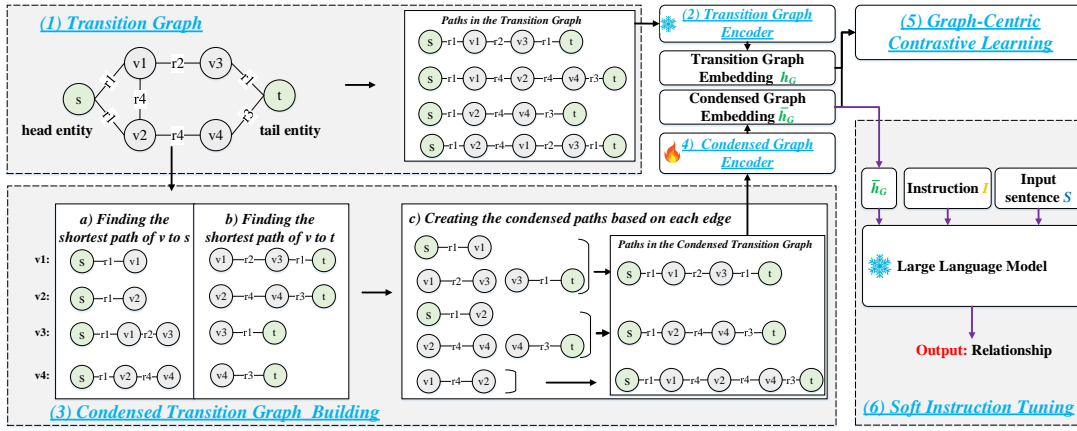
(1) Transition Graph

s
v1
r2
v3
r1
r4
t
r1
r3
v2
r4
v4
head entity
tail entity

Paths in the Transition Graph
s r1 v1 r2 v3 r1 t
s r1 v1 r4 v2 r4 v4 r3 t
s r1 v2 r4 v4 r3 t
s r1 v2 r4 v1 r2 v3 r1 t

(2) Transition Graph Encoder
Transition Graph Embedding $h_G$
Condensed Graph Embedding $\bar{h}_G$
(4) Condensed Graph Encoder

(5) Graph-Centric Contrastive Learning

a) Finding the shortest path of v to s
b) Finding the shortest path of v to t
v1: s r1 v1 | v1 r2 v3 r1 t
v2: s r1 v2 | v2 r4 v4 r3 t
v3: s r1 v1 r2 v3 | v3 r1 t
v4: s r1 v2 r4 v4 | v4 r3 t

c) Creating the condensed paths based on each edge
s r1 v1
v1 r2 v3 | v3 r1 t
s r1 v2
v2 r4 v4 | v4 r3 t
v1 r4 v2

Paths in the Condensed Transition Graph
s r1 v1 r2 v3 r1 t
s r1 v2 r4 v4 r3 t
s r1 v1 r4 v2 r4 v4 r3 t

(3) Condensed Transition Graph Building

$\bar{h}_G$
Instruction $I$
Input sentence $S$
Large Language Model
Output: Relationship

(6) Soft Instruction Tuning